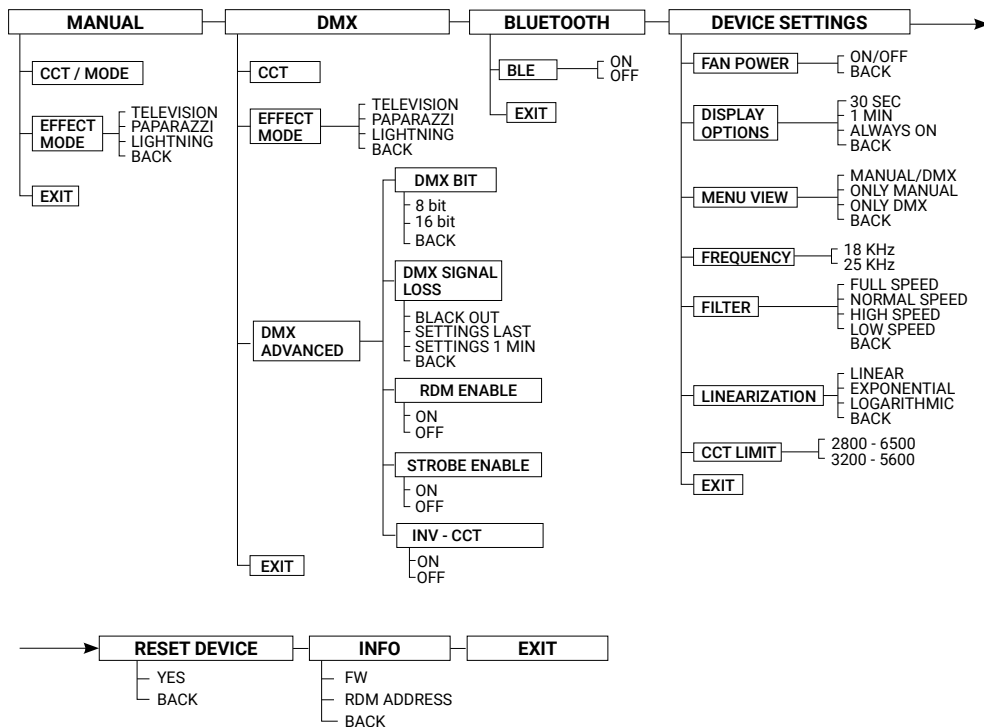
MANUAL

CCT / MODE

EFFECT MODE
TELEVISION
PAPARAZZI
LIGHTNING
BACK

EXIT

DMX

CCT

EFFECT MODE
TELEVISION
PAPARAZZI
LIGHTNING
BACK

DMX ADVANCED

DMX BIT
8 bit
16 bit
BACK

DMX SIGNAL LOSS
BLACK OUT
SETTINGS LAST
SETTINGS 1 MIN
BACK

RDM ENABLE
ON
OFF

STROBE ENABLE
ON
OFF

INV - CCT
ON
OFF

EXIT

BLUETOOTH

BLE
ON
OFF

EXIT

DEVICE SETTINGS

FAN POWER
ON/OFF
BACK

DISPLAY OPTIONS
30 SEC
1 MIN
ALWAYS ON
BACK

MENU VIEW
MANUAL/DMX
ONLY MANUAL
ONLY DMX
BACK

FREQUENCY
18 KHz
25 KHz

FILTER
FULL SPEED
NORMAL SPEED
HIGH SPEED
LOW SPEED
BACK

LINEARIZATION
LINEAR
EXPONENTIAL
LOGARITHMIC
BACK

CCT LIMIT
2800 - 6500
3200 - 5600

EXIT

RESET DEVICE
YES
BACK

INFO
FW
RDM ADDRESS
BACK

EXIT